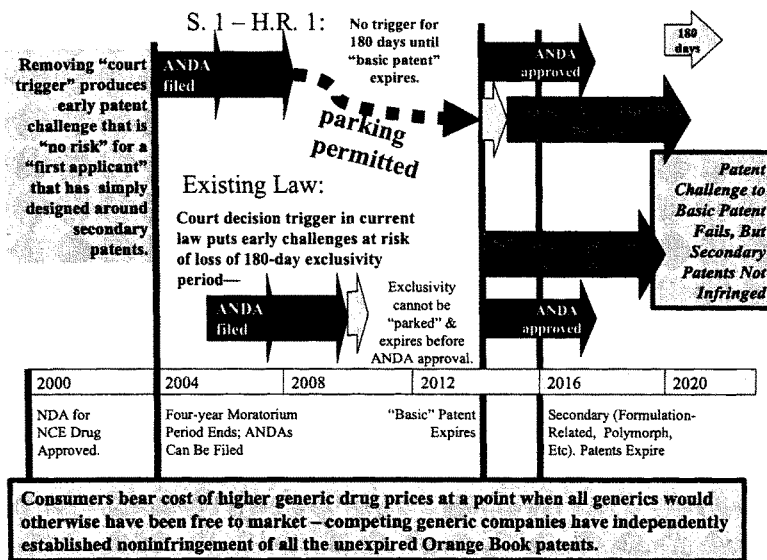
S. 1 – H.R. 1:

No trigger for 180 days until "basic patent" expires.

180 days

Removing "court trigger" produces early patent challenge that is "no risk" for a "first applicant" that has simply designed around secondary patents.

ANDA filed

parking permitted

ANDA approved

Patent Challenge to Basic Patent Fails, But Secondary Patents Not Infringed

Existing Law:

Court decision trigger in current law puts early challenges at risk of loss of 180-day exclusivity period—

ANDA filed

Exclusivity cannot be "parked" & expires before ANDA approval.

ANDA approved

| 2000 | 2004 | 2008 | 2012 | 2016 | 2020 |
|---|---|---|---|---|---|
| NDA for NCE Drug Approved. | Four-year Moratorium Period Ends; ANDAs Can Be Filed | | "Basic" Patent Expires | Secondary (Formulation-Related, Polymorph, Etc). Patents Expire | |

Consumers bear cost of higher generic drug prices at a point when all generics would otherwise have been free to market – competing generic companies have independently established noninfringement of all the unexpired Orange Book patents.